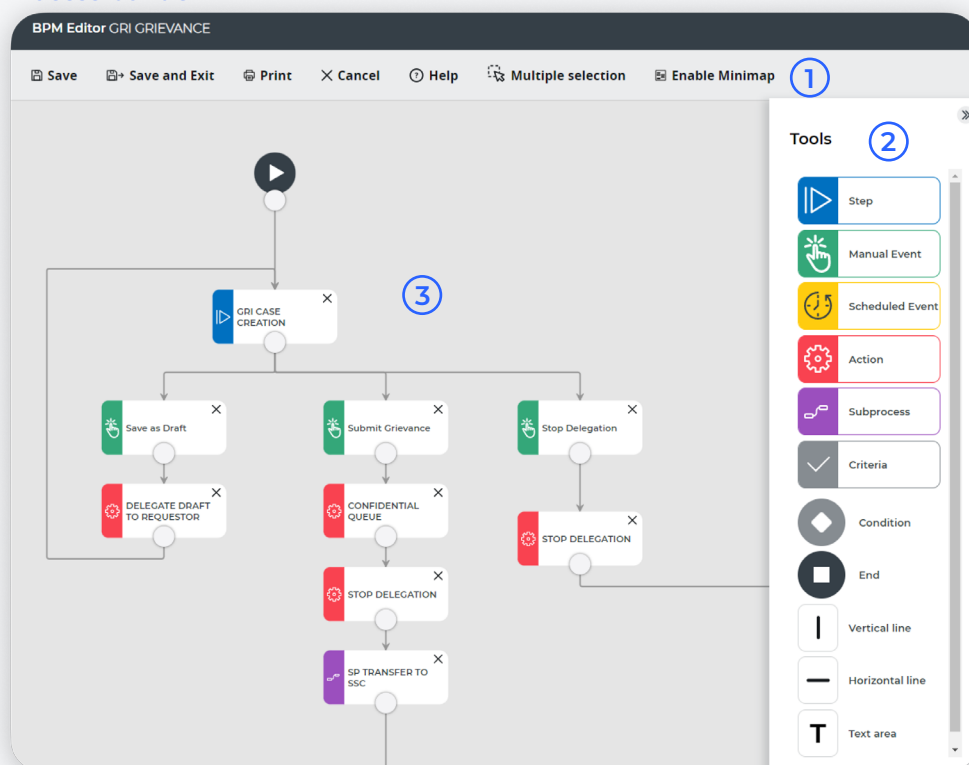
BPM Editor GRI GRIEVANCE

Save Save and Exit Print Cancel Help Multiple selection Enable Minimap 1

Tools 2

Step
Manual Event
Scheduled Event
Action
Subprocess
Criteria
Condition
End
Vertical line
Horizontal line
Text area

3

GRI CASE CREATION

Save as Draft
DELEGATE DRAFT TO REQUESTOR

Submit Grievance
CONFIDENTIAL QUEUE
STOP DELEGATION
SP TRANSFER TO SSC

Stop Delegation
STOP DELEGATION